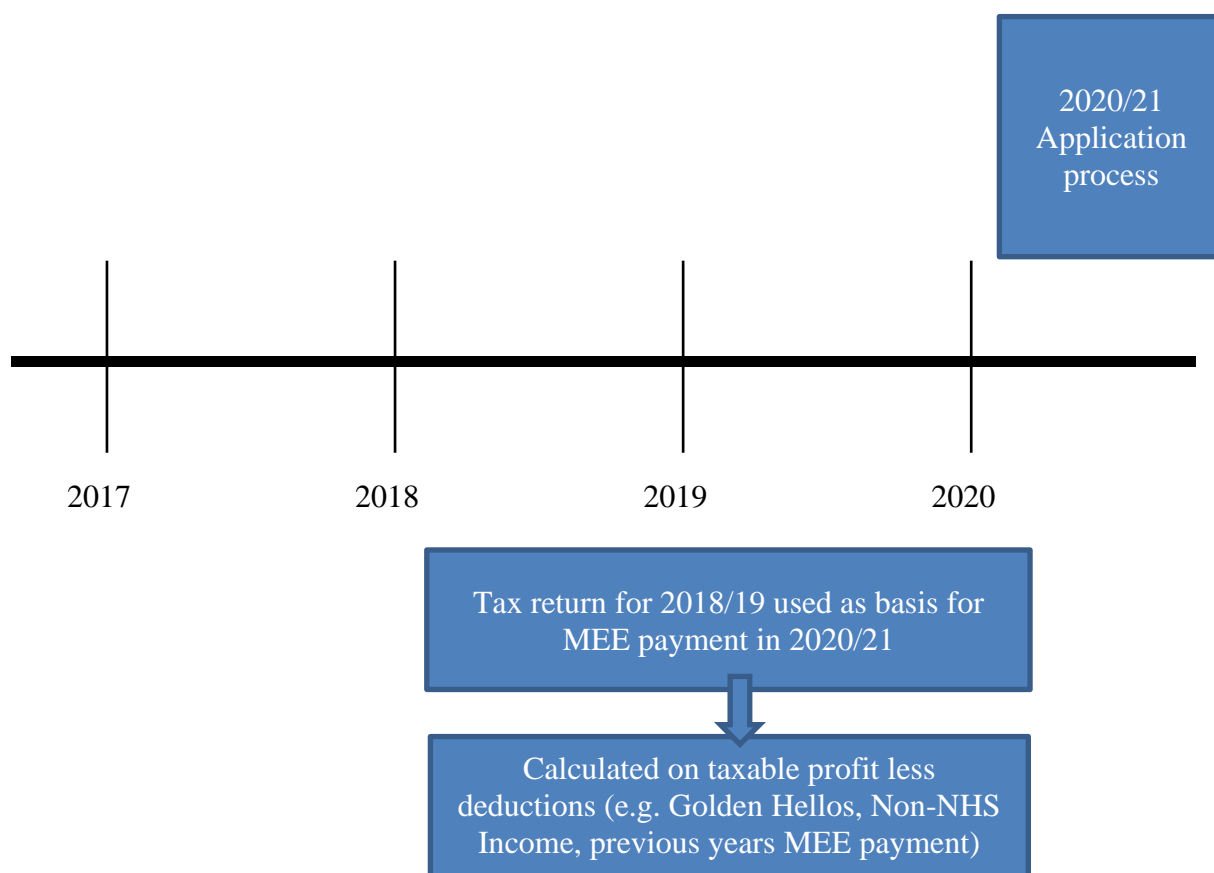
2020/21 Application process

2017

2018

2019

2020

Tax return for 2018/19 used as basis for MEE payment in 2020/21

Calculated on taxable profit less deductions (e.g. Golden Hellos, Non-NHS Income, previous years MEE payment)